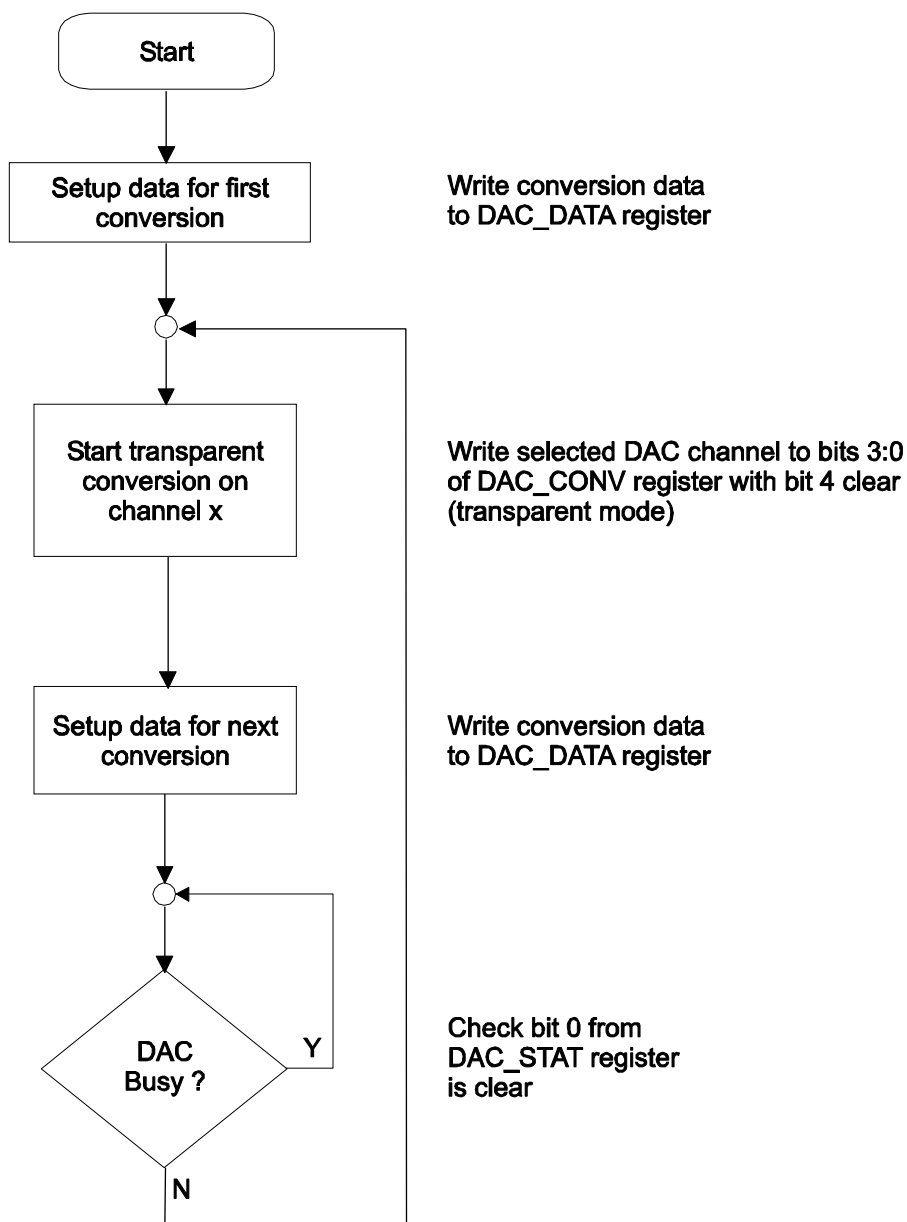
Start

Setup data for first conversion

Write conversion data to DAC_DATA register

Start transparent conversion on channel x

Write selected DAC channel to bits 3:0 of DAC_CONV register with bit 4 clear (transparent mode)

Setup data for next conversion

Write conversion data to DAC_DATA register

DAC Busy ?

Y

Check bit 0 from DAC_STAT register is clear

N